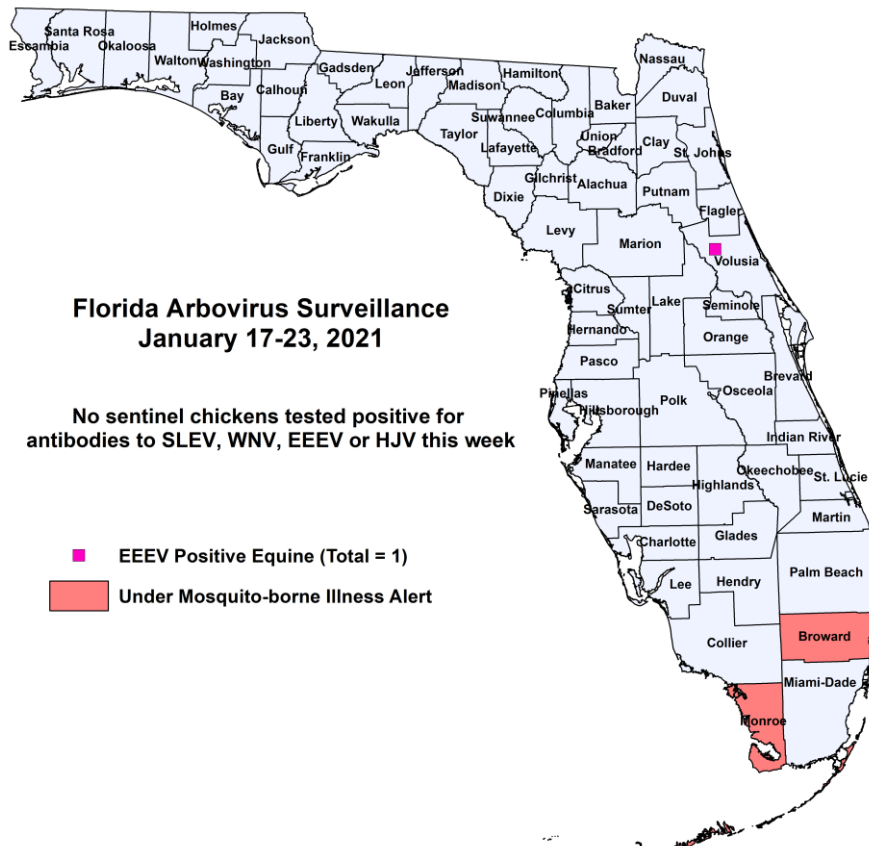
Florida Arbovirus Surveillance
January 17-23, 2021

No sentinel chickens tested positive for antibodies to SLEV, WNV, EEEV or HJV this week

EEEV Positive Equine (Total = 1)

Under Mosquito-borne Illness Alert

Santa Rosa
Escambia
Okaloosa
Holmes
Jackson
Walton
Washington
Bay
Calhoun
Gadsden
Jefferson
Leon
Madison
Hamilton
Nassau
Liberty
Wakulla
Gulf
Franklin
Taylor
Suwannee
Lafayette
Columbia
Baker
Duval
Union
Bradford
Clay
St. Johns
Dixie
Gilchrist
Alachua
Putnam
Flagler
Levy
Marion
Volusia
Citrus
Sumter
Lake
Seminole
Hernando
Orange
Pasco
Brevard
Pinellas
Hillsborough
Polk
Osceola
Indian River
Manatee
Hardee
Okeechobee
St. Lucie
Highlands
Sarasota
DeSoto
Martin
Charlotte
Glades
Palm Beach
Lee
Hendry
Broward
Collier
Miami-Dade
Monroe